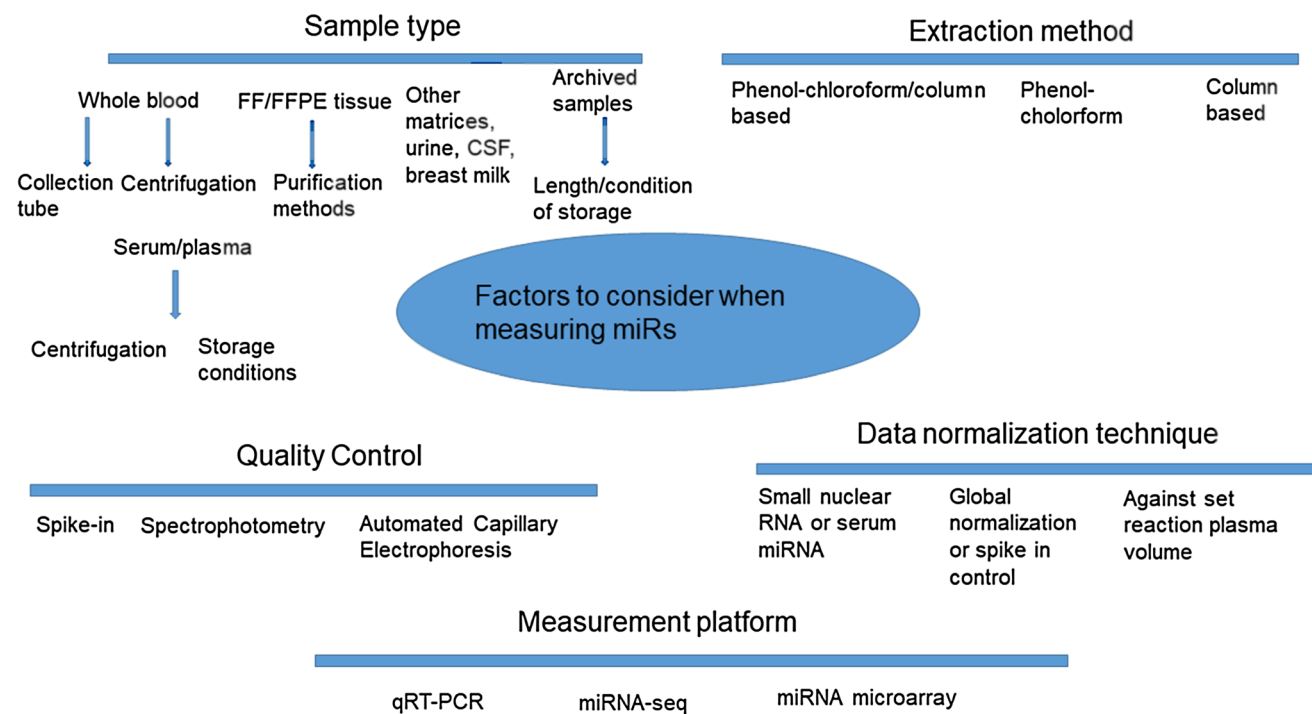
Sample type

Whole blood

Collection tube

Centrifugation

Serum/plasma

Centrifugation

Storage conditions

FF/FFPE tissue

Purification methods

Other matrices, urine, CSF, breast milk

Archived samples

Length/condition of storage

Extraction method

Phenol-chloroform/column based

Phenol-cholorform

Column based

Factors to consider when measuring miRs

Quality Control

Spike-in

Spectrophotometry

Automated Capillary Electrophoresis

Data normalization technique

Small nuclear RNA or serum miRNA

Global normalization or spike in control

Against set reaction plasma volume

Measurement platform

qRT-PCR

miRNA-seq

miRNA microarray